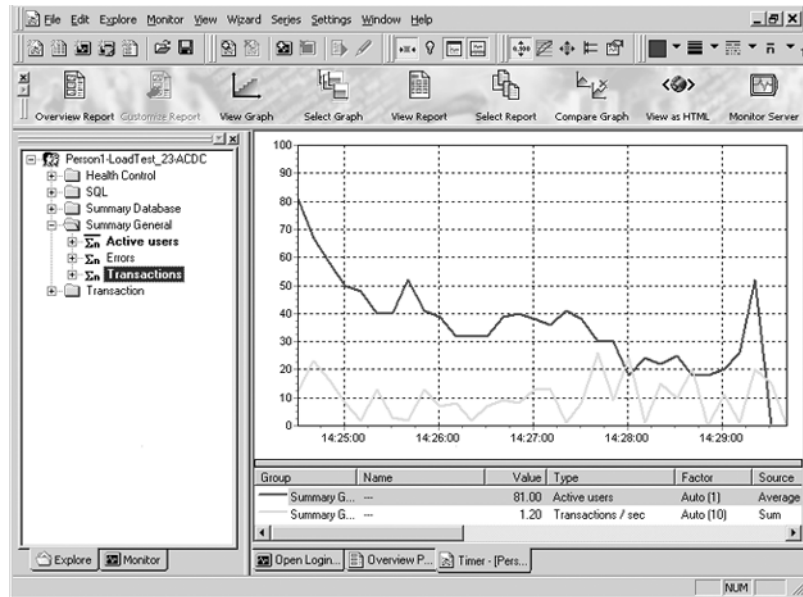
File Edit Explore Monitor View Wizard Series Settings Window Help

Overview Report Customize Report View Graph Select Graph View Report Select Report Compare Graph View as HTML Monitor Server

Person1-LoadTest_23-ACDC
Health Control
SQL
Summary Database
Summary General
$\Sigma_n$ Active users
$\Sigma_n$ Errors
$\Sigma_n$ Transactions
Transaction

100
90
80
70
60
50
40
30
20
10
0
14:25:00 14:26:00 14:27:00 14:28:00 14:29:00

| Group | Name | Value | Type | Factor | Source |
|---|---|---|---|---|---|
| Summary G... | --- | 81.00 | Active users | Auto (1) | Average |
| Summary G... | --- | 1.20 | Transactions / sec | Auto (10) | Sum |

Explore Monitor

Open Login... Overview P... Timer - [Pers...

NUM